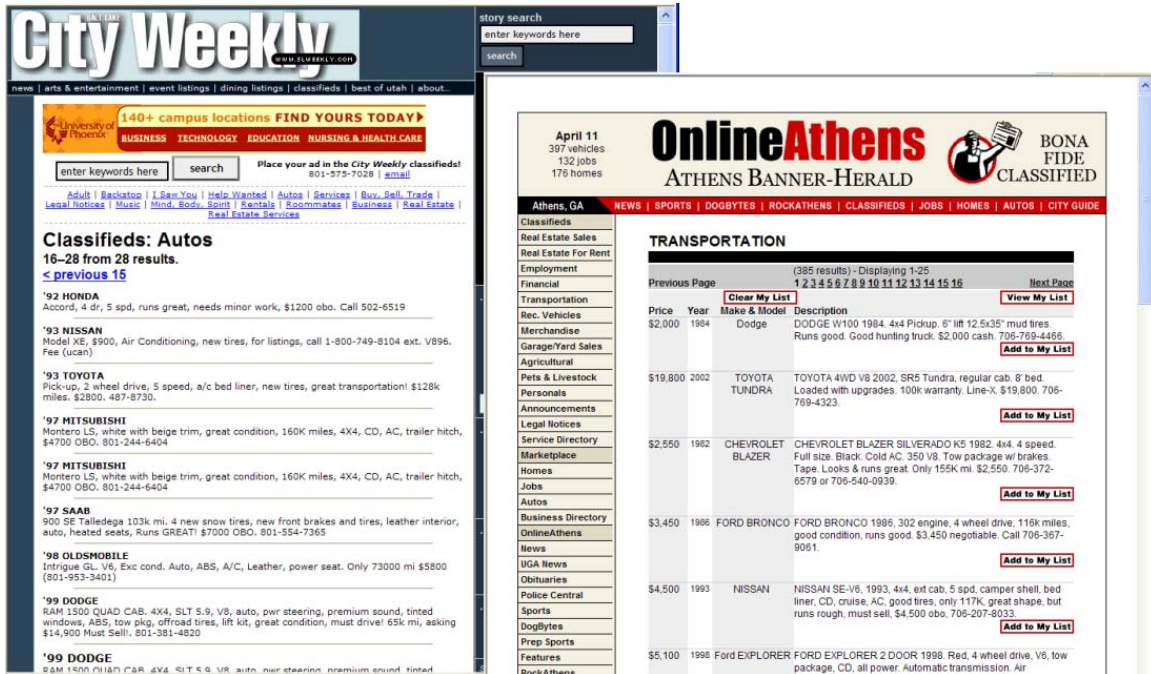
SALT LAKE City Weekly WWW.SLWEEKLY.COM

story search
enter keywords here
search

news | arts & entertainment | event listings | dining listings | classifieds | best of utah | about...

University of Phoenix 140+ campus locations FIND YOURS TODAY
BUSINESS TECHNOLOGY EDUCATION NURSING & HEALTH CARE

enter keywords here search

Place your ad in the City Weekly classifieds! 801-575-7028 | email

Adult | Backstop | I Saw You | Help Wanted | Autos | Services | Buy, Sell, Trade | Legal Notices | Music | Mind, Body, Spirit | Rentals | Roommates | Business | Real Estate | Real Estate Services

Classifieds: Autos
16–28 from 28 results.
< previous 15

'92 HONDA
Accord, 4 dr, 5 spd, runs great, needs minor work, $1200 obo. Call 502-6519

'93 NISSAN
Model XE, $900, Air Conditioning, new tires, for listings, call 1-800-749-8104 ext. V896. Fee (ucan)

'93 TOYOTA
Pick-up, 2 wheel drive, 5 speed, a/c bed liner, new tires, great transportation! $128k miles. $2800. 487-8730.

'97 MITSUBISHI
Montero LS, white with beige trim, great condition, 160K miles, 4X4, CD, AC, trailer hitch, $4700 OBO. 801-244-6404

'97 MITSUBISHI
Montero LS, white with beige trim, great condition, 160K miles, 4X4, CD, AC, trailer hitch, $4700 OBO. 801-244-6404

'97 SAAB
900 SE Talledega 103k mi. 4 new snow tires, new front brakes and tires, leather interior, auto, heated seats, Runs GREAT! $7000 OBO. 801-554-7365

'98 OLDSMOBILE
Intrigue GL. V6, Exc cond. Auto, ABS, A/C, Leather, power seat. Only 73000 mi $5800 (801-953-3401)

'99 DODGE
RAM 1500 QUAD CAB. 4X4, SLT 5.9, V8, auto, power steering, premium sound, tinted windows, ABS, tow pkg, offroad tires, lift kit, great condition, must drive! 65k mi, asking $14,900 Must Sell!. 801-381-4820

'99 DODGE
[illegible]

April 11
397 vehicles
132 jobs
176 homes

OnlineAthens
ATHENS BANNER-HERALD

BONA FIDE CLASSIFIED

Athens, GA
NEWS | SPORTS | DOGBYTES | ROCKATHENS | CLASSIFIEDS | JOBS | HOMES | AUTOS | CITY GUIDE

Classifieds
Real Estate Sales
Real Estate For Rent
Employment
Financial
Transportation
Rec. Vehicles
Merchandise
Garage/Yard Sales
Agricultural
Pets & Livestock
Personals
Announcements
Legal Notices
Service Directory
Marketplace
Homes
Jobs
Autos
Business Directory
OnlineAthens
News
UGA News
Obituaries
Police Central
Sports
DogBytes
Prep Sports
Features
RockAthens

TRANSPORTATION

Previous Page (385 results) - Displaying 1-25 1 2 3 4 5 6 7 8 9 10 11 12 13 14 15 16 Next Page
Clear My List View My List

| Price | Year | Make & Model | Description |
|---|---|---|---|
| $2,000 | 1984 | Dodge | DODGE W100 1984. 4x4 Pickup. 6" lift 12.5x35" mud tires. Runs good. Good hunting truck. $2,000 cash. 706-769-4466. Add to My List |
| $19,800 | 2002 | TOYOTA TUNDRA | TOYOTA 4WD V8 2002, SR5 Tundra, regular cab. 8' bed. Loaded with upgrades. 100k warranty. Line-X. $19,800. 706-769-4323. Add to My List |
| $2,550 | 1982 | CHEVROLET BLAZER | CHEVROLET BLAZER SILVERADO K5 1982. 4x4. 4 speed. Full size. Black. Cold AC. 350 V8. Tow package w/ brakes. Tape. Looks & runs great. Only 155K mi. $2,550. 706-372-6579 or 706-540-0939. Add to My List |
| $3,450 | 1986 | FORD BRONCO | FORD BRONCO 1986, 302 engine, 4 wheel drive, 116k miles, good condition, runs good. $3,450 negotiable. Call 706-367-9061. Add to My List |
| $4,500 | 1993 | NISSAN | NISSAN SE-V6, 1993, 4x4, ext cab, 5 spd, camper shell, bed liner, CD, cruise, AC, good tires, only 117K, great shape, but runs rough, must sell, $4,500 obo, 706-207-8033. Add to My List |
| $5,100 | 1998 | Ford EXPLORER | FORD EXPLORER 2 DOOR 1998. Red, 4 wheel drive, V6, tow package, CD, all power. Automatic transmission. Air |